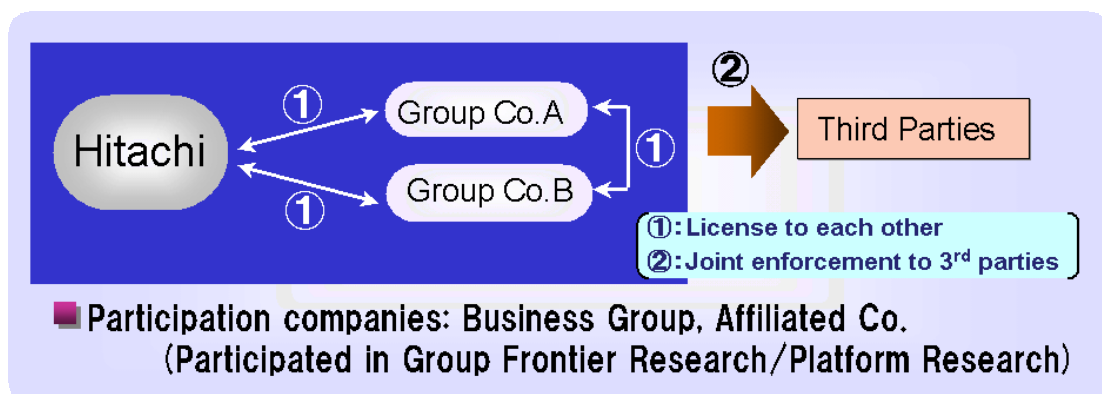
Hitachi

①

①

Group Co.A

Group Co.B

①

②

Third Parties

①: License to each other
②: Joint enforcement to 3$^{rd}$ parties

Participation companies: Business Group, Affiliated Co. (Participated in Group Frontier Research/Platform Research)